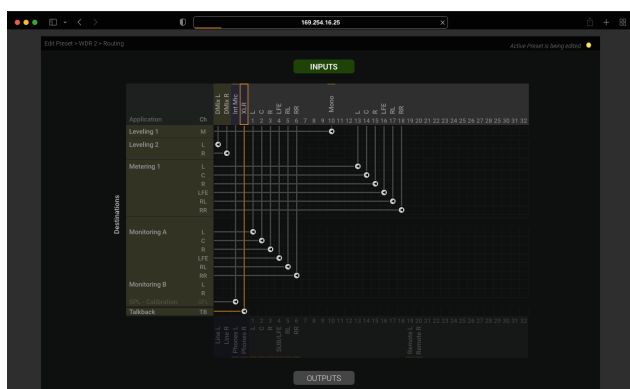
169.254.16.25

Edit Preset > WDR 2 > Routing

Active Preset is being edited

INPUTS

Application Ch

DMix L
DMix R
Int Mic
XLR

L C R LFE RL RR
1 2 3 4 5 6 7 8 9 10 11 12 13 14 15 16 17 18 19 20 21 22 23 24 25 26 27 28 29 30 31 32

Mono

L C R LFE RL RR

Leveling 1 M
Leveling 2 L R
Metering 1 L C R LFE RL RR

Destinations

Monitoring A L C R LFE RL RR
Monitoring B L R
SPL - Calibration SPL
Talkback TB

1 2 3 4 5 6 7 8 9 10 11 12 13 14 15 16 17 18 19 20 21 22 23 24 25 26 27 28 29 30 31 32

Line L
Line R
Phones L
Phones R
L C R SUB LFE RL RR

Remote L
Remote R

OUTPUTS